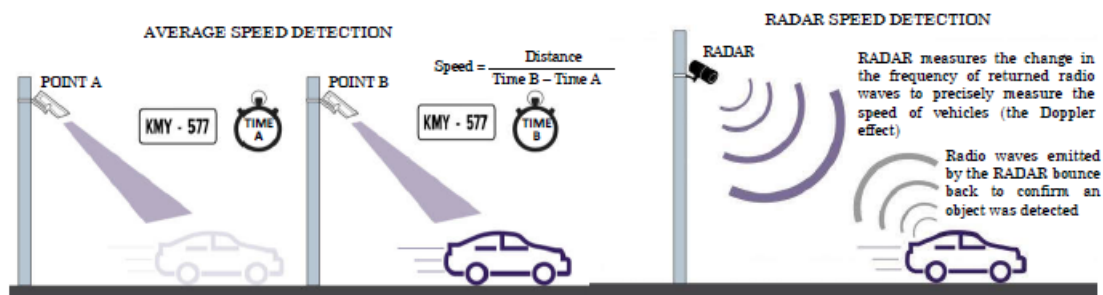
AVERAGE SPEED DETECTION

POINT A

KMY - 577

TIME A

POINT B

$\text{Speed} = \frac{\text{Distance}}{\text{Time B} - \text{Time A}}$

KMY - 577

TIME B

RADAR SPEED DETECTION

RADAR

RADAR measures the change in the frequency of returned radio waves to precisely measure the speed of vehicles (the Doppler effect)

Radio waves emitted by the RADAR bounce back to confirm an object was detected